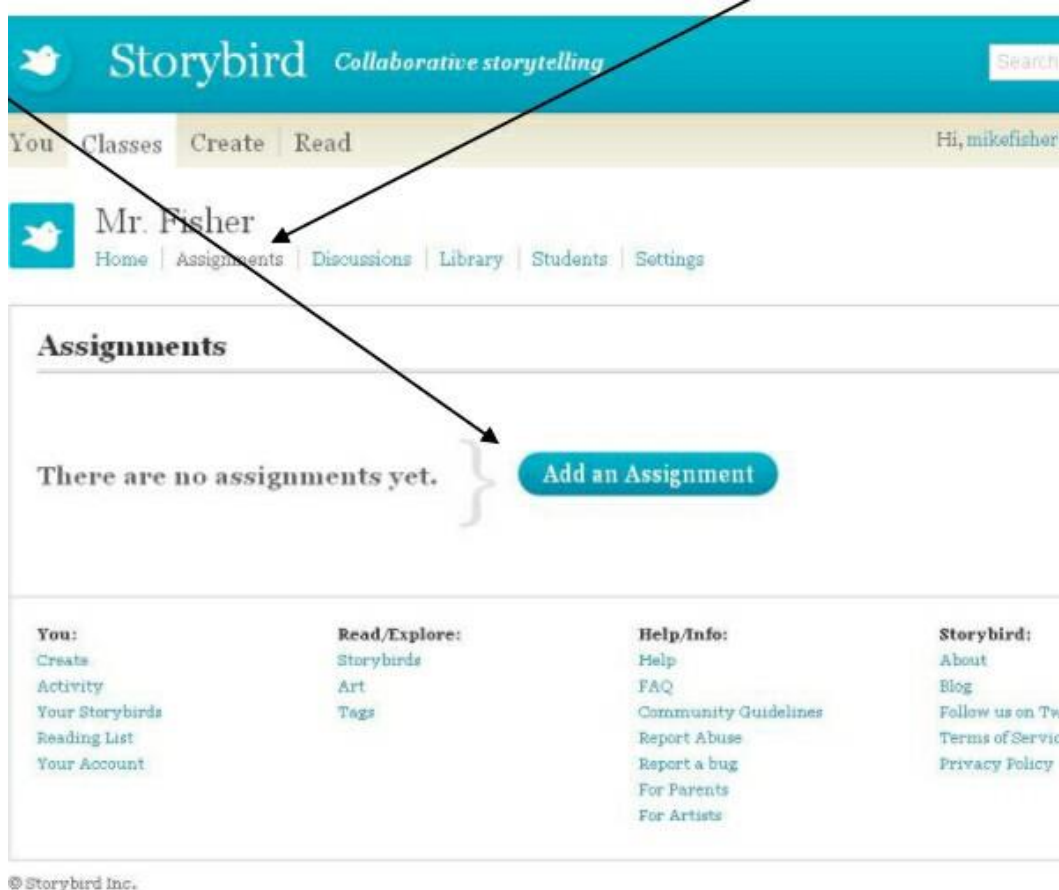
Storybird Collaborative storytelling

Search

You Classes Create Read

Hi, mikefisher

Mr. Fisher

Home | Assignments | Discussions | Library | Students | Settings

Assignments

There are no assignments yet.

Add an Assignment

You:
Create
Activity
Your Storybirds
Reading List
Your Account

Read/Explore:
Storybirds
Art
Tags

Help/Info:
Help
FAQ
Community Guidelines
Report Abuse
Report a bug
For Parents
For Artists

Storybird:
About
Blog
Follow us on Tw
Terms of Servic
Privacy Policy

© Storybird Inc.